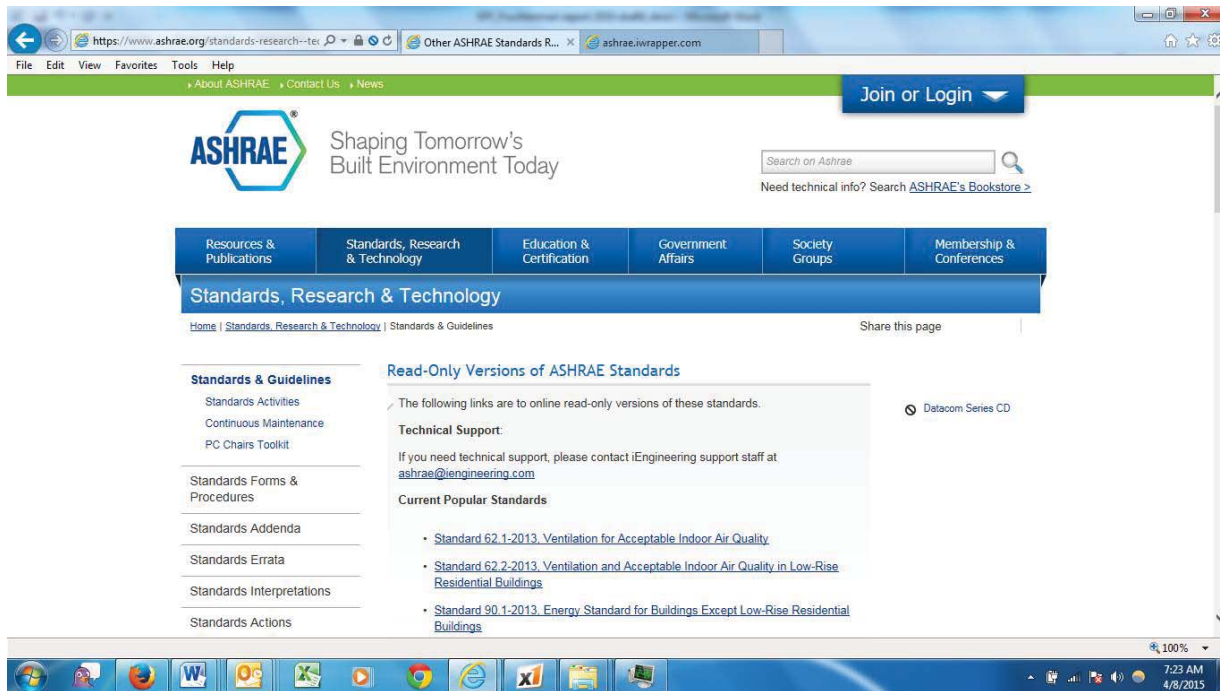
https://www.ashrae.org/standards-research--te
Other ASHRAE Standards R...
ashrae.iwrapper.com

File Edit View Favorites Tools Help

About ASHRAE Contact Us News

Join or Login

ASHRAE

Shaping Tomorrow's Built Environment Today

Search on Ashrae

Need technical info? Search ASHRAE's Bookstore >

Resources & Publications | Standards, Research & Technology | Education & Certification | Government Affairs | Society Groups | Membership & Conferences

Standards, Research & Technology

Home | Standards, Research & Technology | Standards & Guidelines

Share this page

Standards & Guidelines
Standards Activities
Continuous Maintenance
PC Chairs Toolkit
Standards Forms & Procedures
Standards Addenda
Standards Errata
Standards Interpretations
Standards Actions

Read-Only Versions of ASHRAE Standards

The following links are to online read-only versions of these standards.

Technical Support:

If you need technical support, please contact iEngineering support staff at ashrae@iengineering.com

Current Popular Standards

• Standard 62.1-2013, Ventilation for Acceptable Indoor Air Quality

• Standard 62.2-2013, Ventilation and Acceptable Indoor Air Quality in Low-Rise Residential Buildings

• Standard 90.1-2013, Energy Standard for Buildings Except Low-Rise Residential Buildings

Datacom Series CD

100%

7:23 AM
4/8/2015